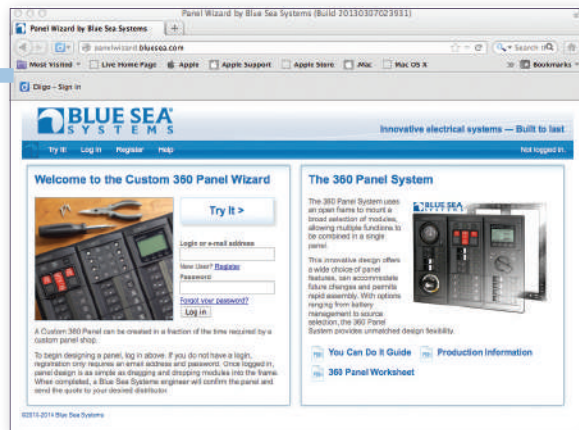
Panel Wizard by Blue Sea Systems (Build 20130307023931)

Panel Wizard by Blue Sea Systems

panelwizard.bluesea.com

Search

Most Visited | Live Home Page | Apple | Apple Support | Apple Store | iMac | Mac OS X | Bookmarks

Diigo - Sign In

BLUE SEA SYSTEMS

Innovative electrical systems — Built to last

Try It! | Log In | Register | Help | Not logged in.

Welcome to the Custom 360 Panel Wizard

Try It >

Login or e-mail address

New User? Register

Password

Forgot your password?

Log in

A Custom 360 Panel can be created in a fraction of the time required by a custom panel shop.

To begin designing a panel, log in above. If you do not have a login, registration only requires an email address and password. Once logged in, panel design is as simple as dragging and dropping modules into the frame. When completed, a Blue Sea Systems engineer will confirm the panel and send the quote to your desired distributor.

The 360 Panel System

The 360 Panel System uses an open frame to mount a broad selection of modules, allowing multiple functions to be combined in a single panel.

This innovative design offers a wide choice of panel features, can accommodate future changes and permits rapid assembly. With options ranging from battery management to source selection, the 360 Panel System provides unmatched design flexibility.

You Can Do It Guide

Production Information

360 Panel Worksheet

©2010-2014 Blue Sea Systems